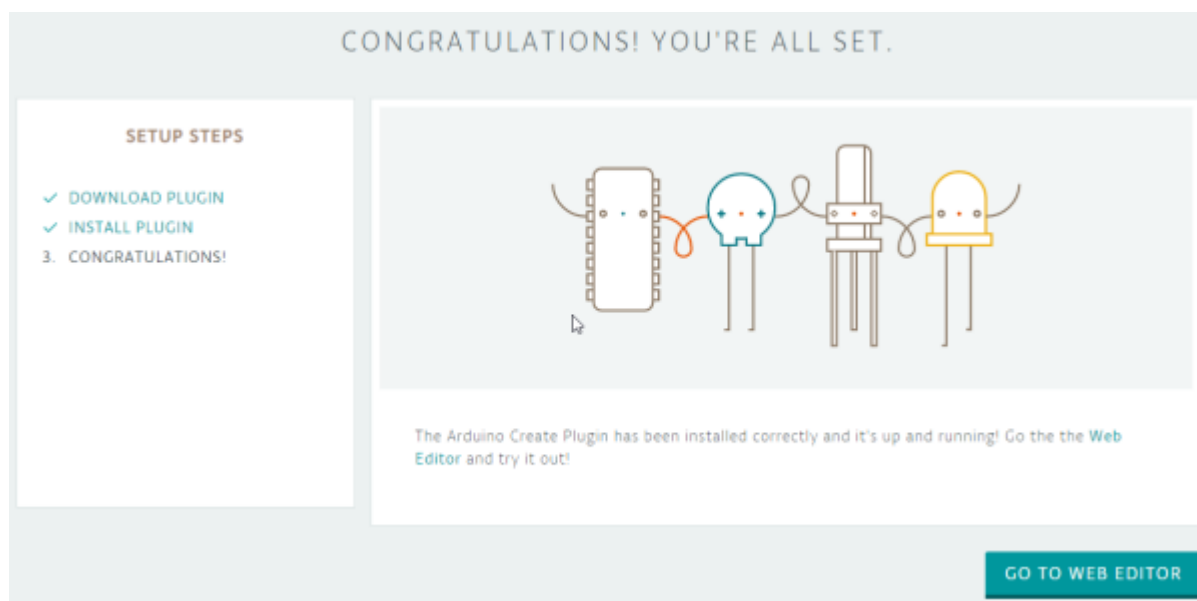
CONGRATULATIONS! YOU'RE ALL SET.

SETUP STEPS

✓ DOWNLOAD PLUGIN
✓ INSTALL PLUGIN
3. CONGRATULATIONS!

The Arduino Create Plugin has been installed correctly and it's up and running! Go the the Web Editor and try it out!

GO TO WEB EDITOR